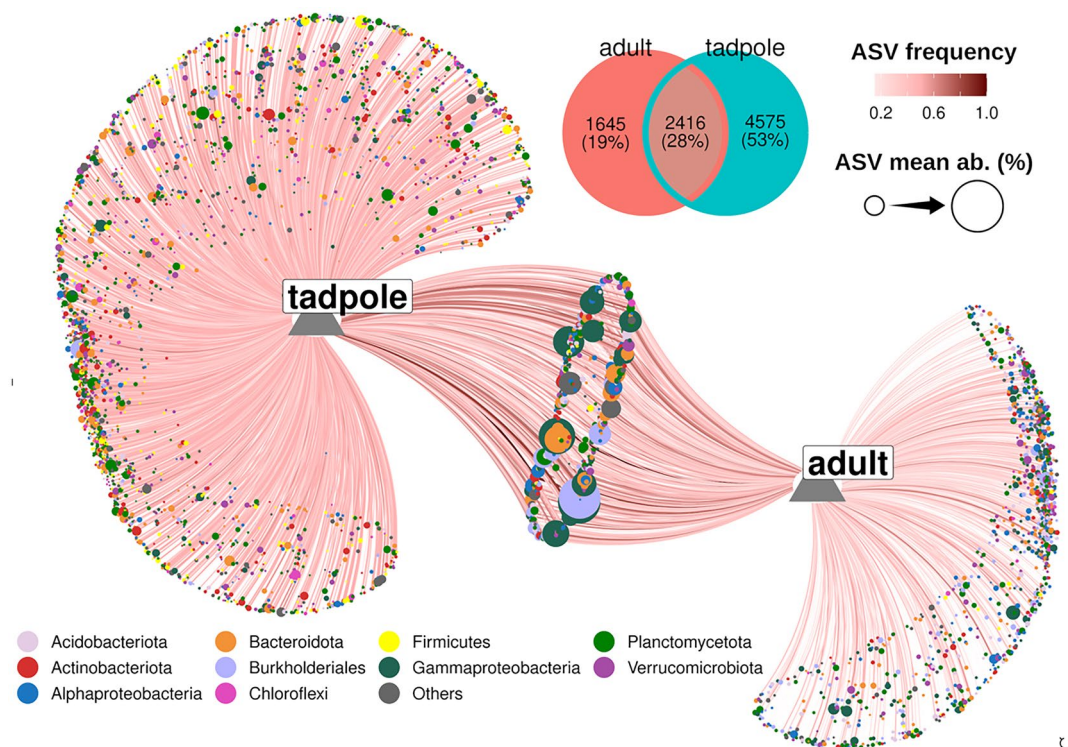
adult

tadpole

1645
(19%)

2416
(28%)

4575
(53%)

ASV frequency

0.2 0.6 1.0

ASV mean ab. (%)

tadpole

adult

Acidobacteriota
Actinobacteriota
Alphaproteobacteria
Bacteroidota
Burkholderiales
Chloroflexi
Firmicutes
Gammaproteobacteria
Others
Planctomycetota
Verrucomicrobiota